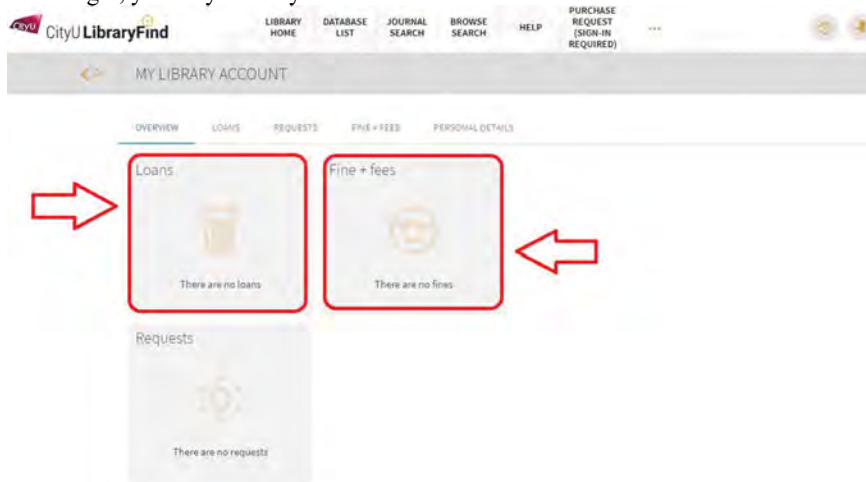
CityU CityU LibraryFind

LIBRARY HOME
DATABASE LIST
JOURNAL SEARCH
BROWSE SEARCH
HELP
PURCHASE REQUEST (SIGN-IN REQUIRED)
...

MY LIBRARY ACCOUNT

OVERVIEW
LOANS
REQUESTS
FINE + FEES
PERSONAL DETAILS

Loans

There are no loans

Fine + fees

There are no fines

Requests

There are no requests